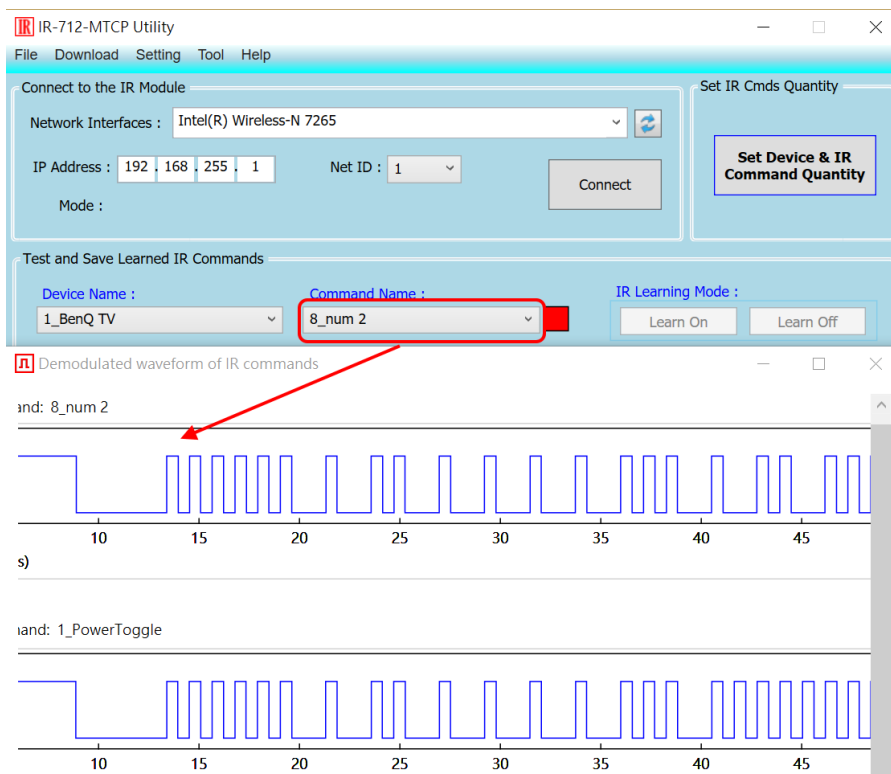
IR-712-MTCP Utility

File Download Setting Tool Help

Connect to the IR Module

Network Interfaces : Intel(R) Wireless-N 7265

IP Address : 192 . 168 . 255 . 1

Net ID : 1

Connect

Mode :

Set IR Cmds Quantity

Set Device & IR Command Quantity

Test and Save Learned IR Commands

Device Name :

1_BenQ TV

Command Name :

8_num 2

IR Learning Mode :

Learn On

Learn Off

Demodulated waveform of IR commands

and: 8_num 2

10 15 20 25 30 35 40 45

s)

and: 1_PowerToggle

10 15 20 25 30 35 40 45